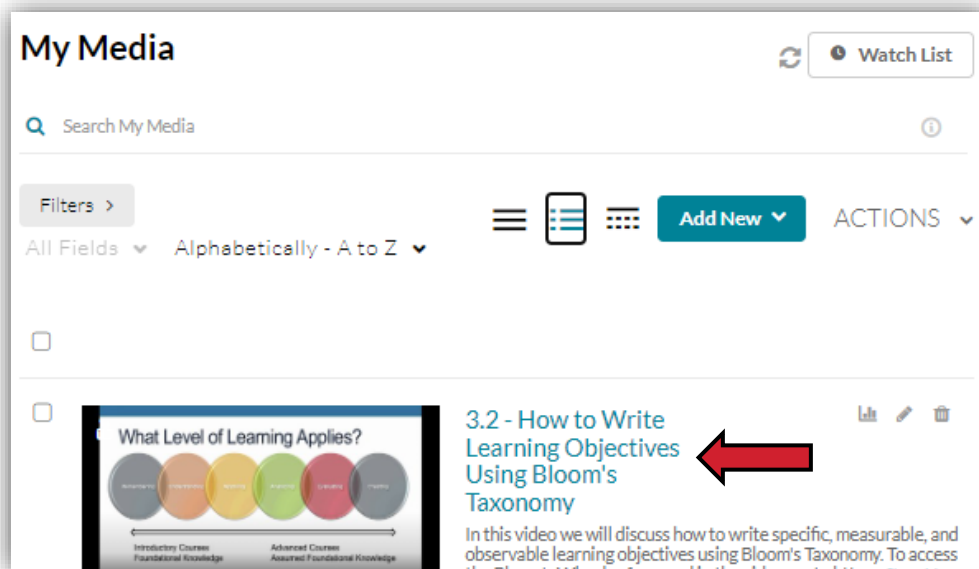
My Media

Watch List

Search My Media

Filters >

All Fields

Alphabetically - A to Z

Add New

ACTIONS

What Level of Learning Applies?

Introductory Courses
Foundational Knowledge

Advanced Courses
Assumed Foundational Knowledge

3.2 - How to Write Learning Objectives Using Bloom's Taxonomy

In this video we will discuss how to write specific, measurable, and observable learning objectives using Bloom's Taxonomy. To access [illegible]